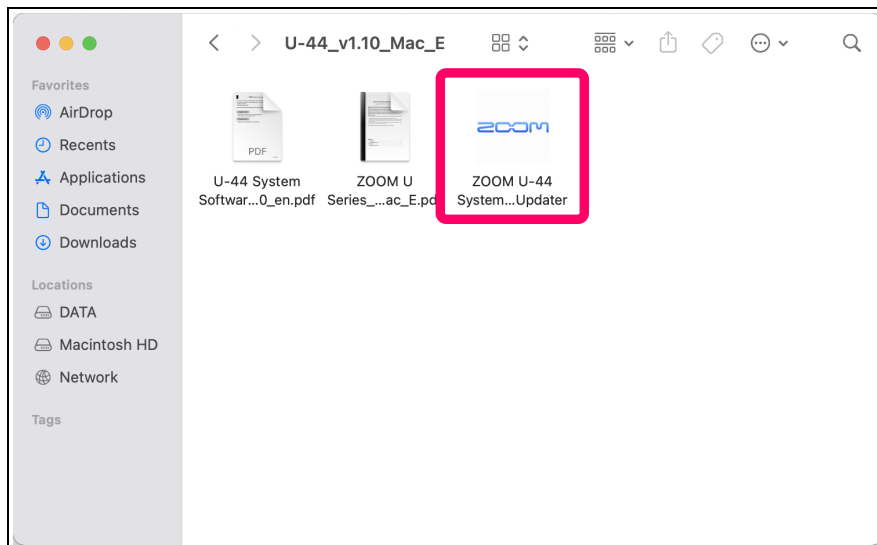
U-44_v1.10_Mac_E

Favorites
AirDrop
Recents
Applications
Documents
Downloads

Locations
DATA
Macintosh HD
Network

Tags

PDF
U-44 System Softwar...0_en.pdf

ZOOM U Series_...ac_E.pdf

ZOOM
ZOOM U-44 System...Updater